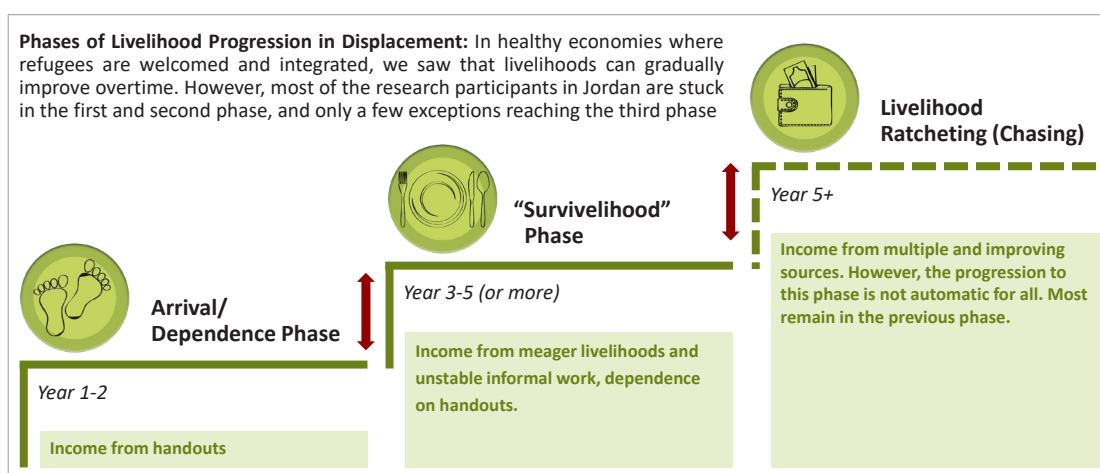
**Phases of Livelihood Progression in Displacement:** In healthy economies where refugees are welcomed and integrated, we saw that livelihoods can gradually improve overtime. However, most of the research participants in Jordan are stuck in the first and second phase, and only a few exceptions reaching the third phase

Livelihood Ratcheting (Chasing)

Year 5+

Income from multiple and improving sources. However, the progression to this phase is not automatic for all. Most remain in the previous phase.

"Survivelihood" Phase

Year 3-5 (or more)

Income from meager livelihoods and unstable informal work, dependence on handouts.

Arrival/ Dependence Phase

Year 1-2

Income from handouts